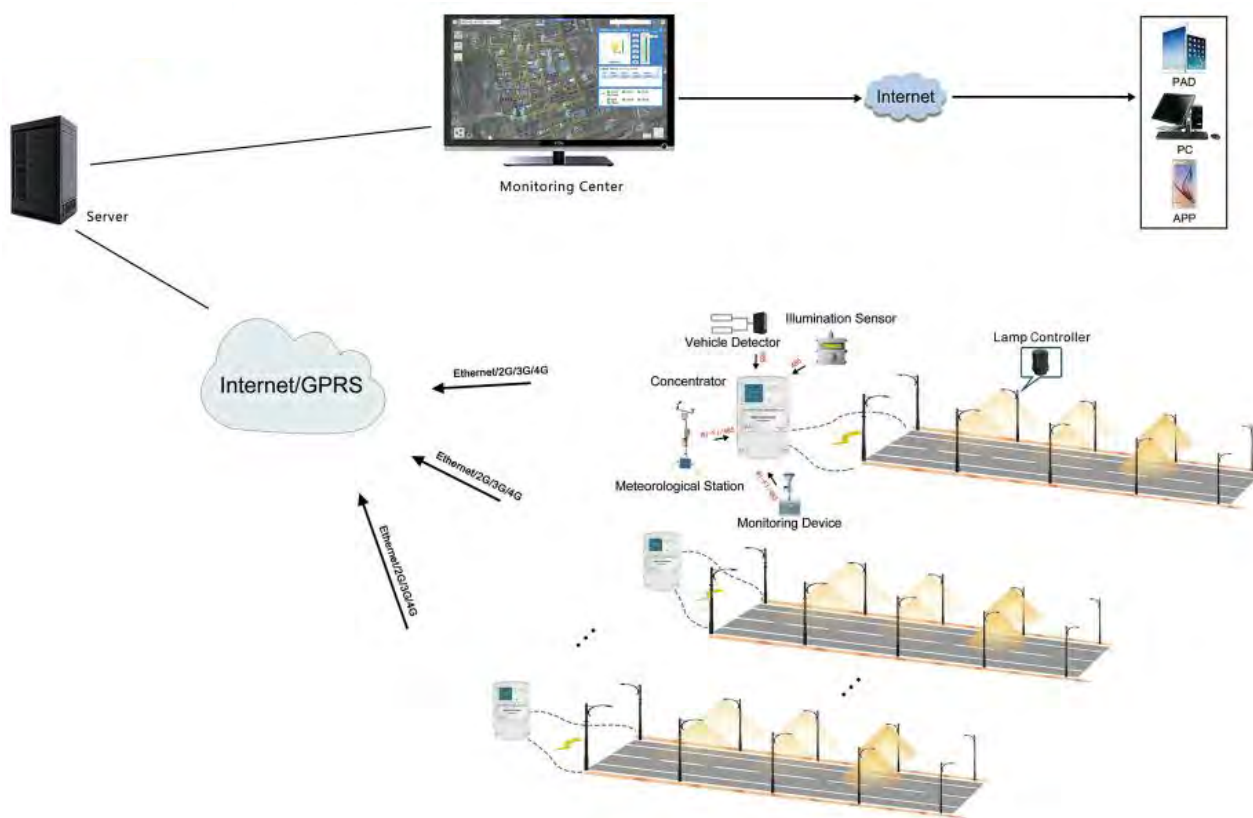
Monitoring Center

Internet

PAD

PC

APP

Server

Internet/GPRS

Ethernet/2G/3G/4G

Ethernet/2G/3G/4G

Ethernet/2G/3G/4G

Vehicle Detector

Illumination Sensor

Lamp Controller

Concentrator

Meteorological Station

Monitoring Device